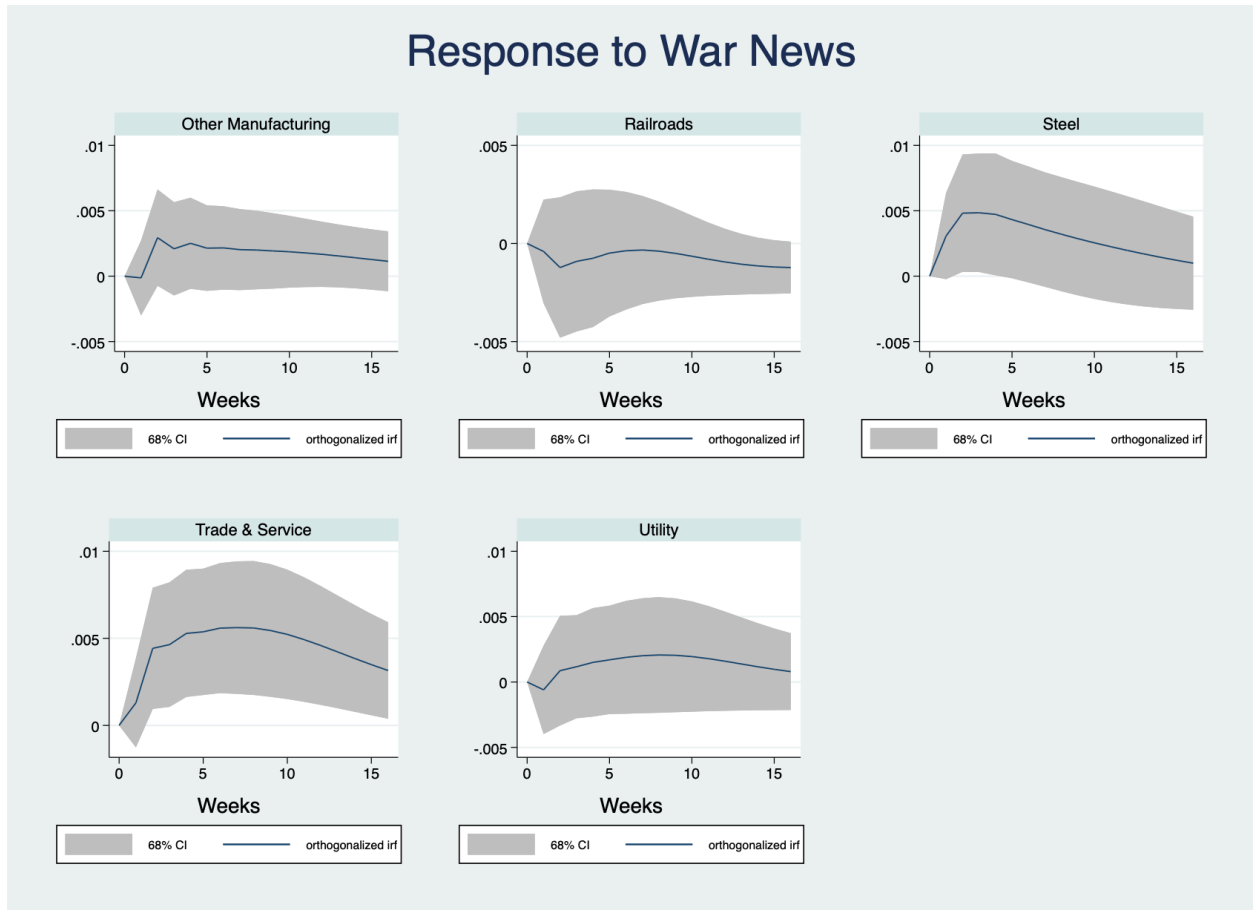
Response to War News

Other Manufacturing

.01
.005
0
-.005

0 5 10 15

Weeks

68% CI orthogonalized irf

Railroads

.005
0
-.005

0 5 10 15

Weeks

68% CI orthogonalized irf

Steel

.01
.005
0
-.005

0 5 10 15

Weeks

68% CI orthogonalized irf

Trade & Service

.01
.005
0

0 5 10 15

Weeks

68% CI orthogonalized irf

Utility

.01
.005
0
-.005

0 5 10 15

Weeks

68% CI orthogonalized irf